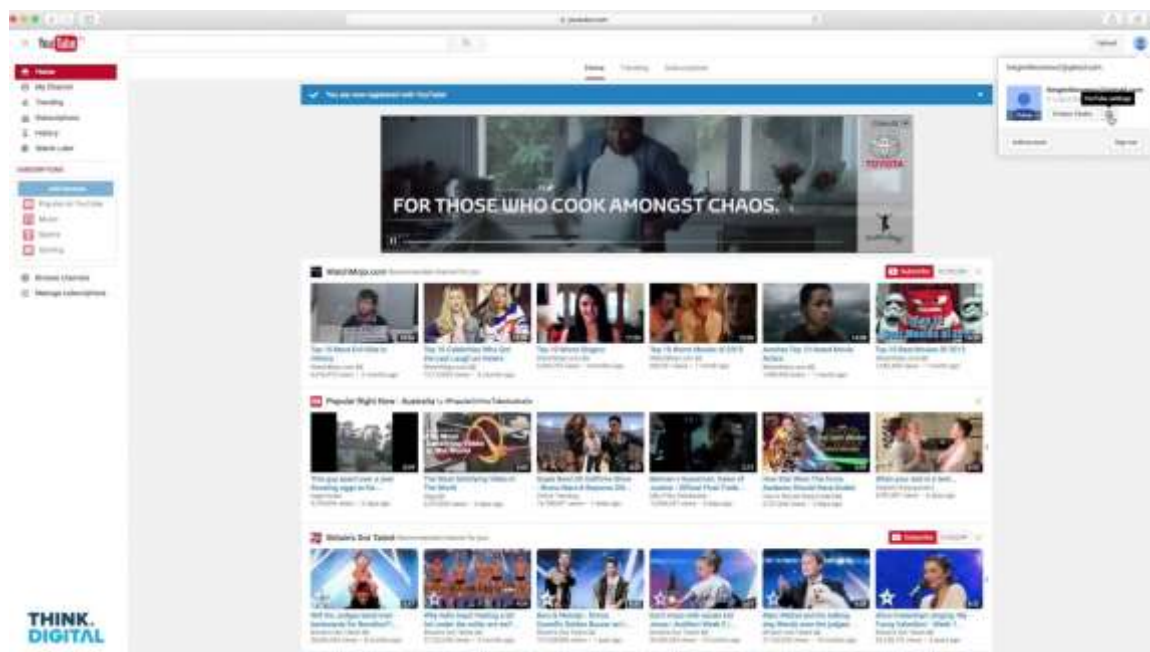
YouTube

Home
My Channel
Trending
Subscriptions
History
Watch Later

SUBSCRIPTIONS

Music
Sports
Gaming

Browse channels
Manage subscriptions

Home Trending Subscriptions

You are now registered with YouTube

FOR THOSE WHO COOK AMONGST CHAOS.

TOYOTA

WatchMojo.com

Subscribe

Popular Right Now - Australia

Britain's Got Talent

Subscribe

Upload

YouTube settings

Sign out

THINK. DIGITAL